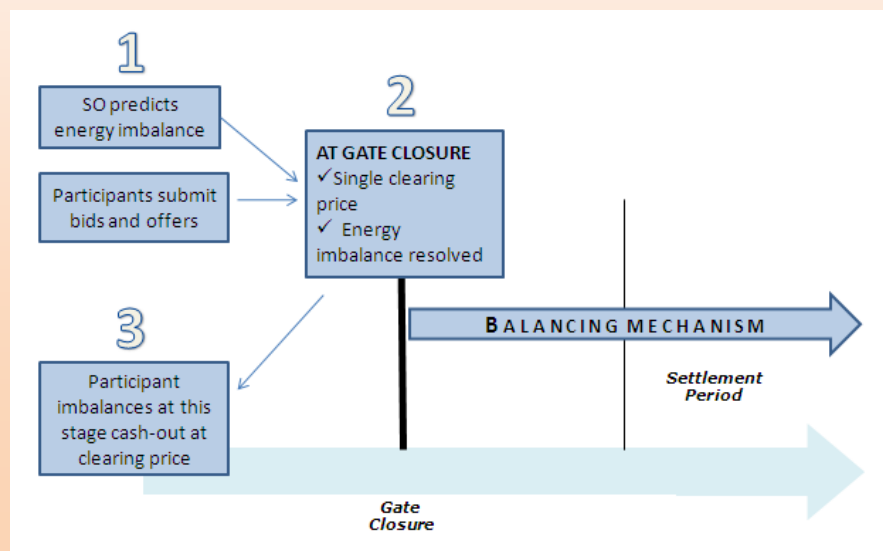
1

SO predicts energy imbalance

Participants submit bids and offers

2

AT GATE CLOSURE
✓Single clearing price
✓ Energy imbalance resolved

3

Participant imbalances at this stage cash-out at clearing price

BALANCING MECHANISM

Settlement Period

Gate Closure